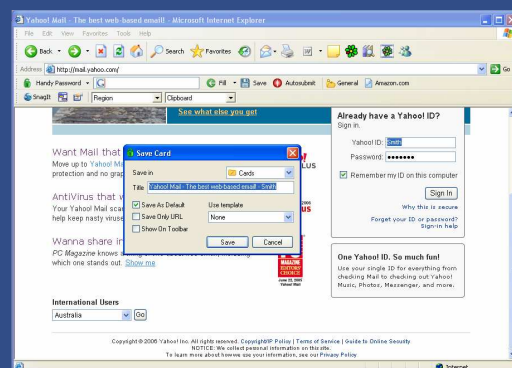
Yahoo! Mail - The best web-based email! - Microsoft Internet Explorer

File Edit View Favorites Tools Help

Back Search Favorites

Address http://mail.yahoo.com/ Go

Handy Password Fill Save Autosubmit General Amazon.com

SnagIt Region Clipboard

See what else you get

Want Mail that
Move up to Yahoo! Mail
protection and no grap

AntiVirus that w
Your Yahoo! Mail scan
help keep nasty viruse

Wanna share in
PC Magazine knows
which one stands out. Show me

Save Card

Save in Cards

Title Yahoo! Mail - The best web-based email! - Smith

Save As Default Use template
Save Only URL None
Show On Toolbar

Save Cancel

Already have a Yahoo! ID?
Sign in.

Yahoo! ID: Smith

Password: ●●●●●●●

Remember my ID on this computer

Sign In

Why this is secure

Forget your ID or password?
Sign-in help

One Yahoo! ID. So much fun!
Use your single ID for everything from checking Mail to checking out Yahoo! Music, Photos, Messenger, and more.

International Users
Australia Go

Copyright © 2006 Yahoo! Inc. All rights reserved. Copyright/IP Policy | Terms of Service | Guide to Online Security
NOTICE: We collect personal information on this site.
To learn more about how we use your information, see our Privacy Policy

Internet